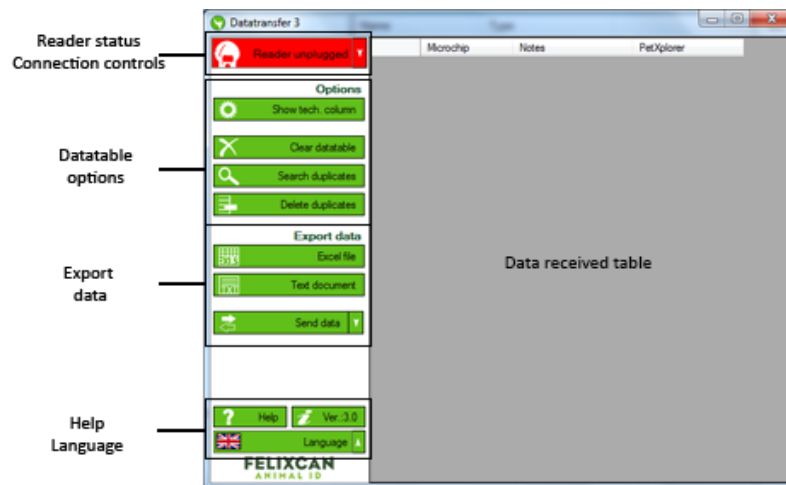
Reader status
Connection controls

Datatable
options

Export
data

Help
Language

Datatransfer 3

Reader unplugged

Microchip
Notes
PetXplorer

Options
Show tech. column
Clear datatable
Search duplicates
Delete duplicates

Export data
Excel file
Text document
Send data

Help
Ver.:3.0
Language

FELIXCAN
ANIMAL ID

Data received table